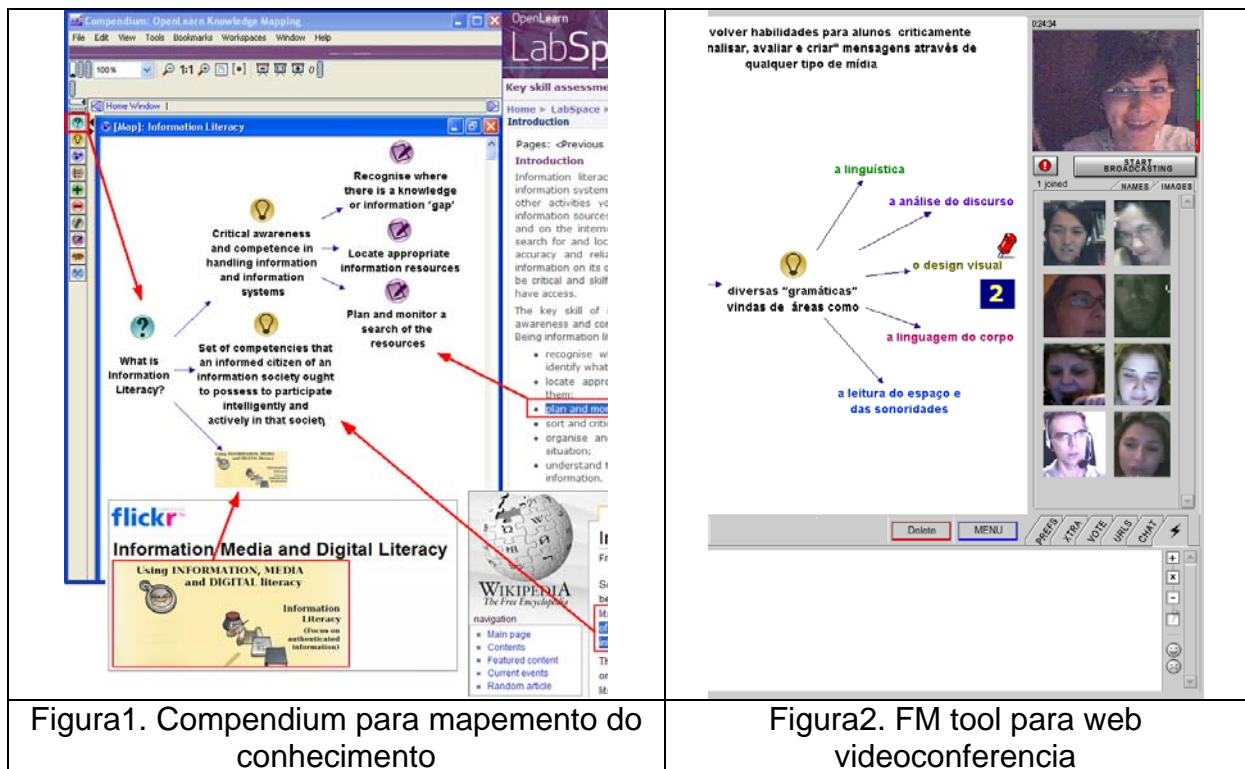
Compendium: OpenLearn Knowledge Mapping

File Edit View Tools Bookmarks Workspaces Window Help

100%

Home Window

[Map]: Information Literacy

OpenLearn

LabSp

Key skill assessme

Home ▸ LabSpace ▸

Introduction

Pages: <Previous

Introduction

Information literac information system other activities yo information sources and on the intern search for and loc accuracy and reli information on its c be critical and skilf have access.

The key skill of awareness and co Being information li

• recognise w identify what

• locate appro them;

• plan and mo

• sort and criti

• organise an situation;

• understand t information.

Recognise where there is a knowledge or information 'gap'

Critical awareness and competence in handling information and information systems

Locate appropriate information resources

Plan and monitor a search of the resources

What is Information Literacy?

Set of competencies that an informed citizen of an information society ought to possess to participate intelligently and actively in that society

flickr

Information Media and Digital Literacy

Using INFORMATION, MEDIA and DIGITAL literacy

Information Literacy (Focus on authenticated information)

WIKIPEDIA The Free Encyclopedia

navigation

• Main page

• Contents

• Featured content

• Current events

• Random article

volver habilidades para alunos criticamente nalisar, avaliar e criar" mensagens através de qualquer tipo de mídia

0:24:34

a linguística

a análise do discurso

o design visual

diversas "gramáticas" vindas de áreas como

2

a linguagem do corpo

a leitura do espaço e das sonoridades

START BROADCASTING

1 joined

NAMES IMAGES

Delete MENU PREFS XTRA VOTE URLS CHAT

Figura1. Compendium para mapemento do conhecimento

Figura2. FM tool para web videoconferencia